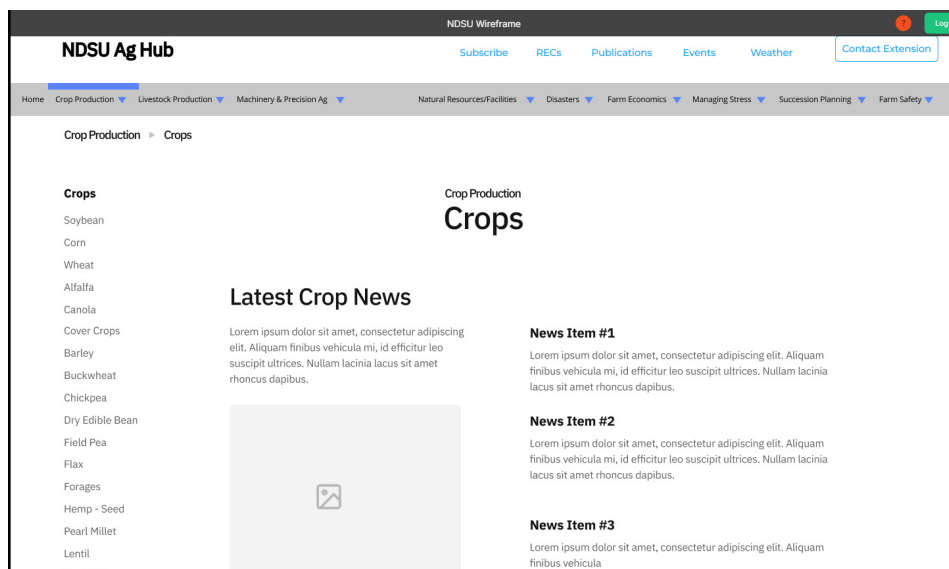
NDSU Wireframe

?

Log

NDSU Ag Hub

Subscribe RECs Publications Events Weather Contact Extension

Home Crop Production Livestock Production Machinery & Precision Ag Natural Resources/Facilities Disasters Farm Economics Managing Stress Succession Planning Farm Safety

Crop Production ▸ Crops

Crops

Soybean
Corn
Wheat
Alfalfa
Canola
Cover Crops
Barley
Buckwheat
Chickpea
Dry Edible Bean
Field Pea
Flax
Forages
Hemp - Seed
Pearl Millet
Lentil

Crop Production

Crops

Latest Crop News

Lorem ipsum dolor sit amet, consectetur adipiscing elit. Aliquam finibus vehicula mi, id efficitur leo suscipit ultrices. Nullam lacinia lacus sit amet rhoncus dapibus.

News Item #1

Lorem ipsum dolor sit amet, consectetur adipiscing elit. Aliquam finibus vehicula mi, id efficitur leo suscipit ultrices. Nullam lacinia lacus sit amet rhoncus dapibus.

News Item #2

Lorem ipsum dolor sit amet, consectetur adipiscing elit. Aliquam finibus vehicula mi, id efficitur leo suscipit ultrices. Nullam lacinia lacus sit amet rhoncus dapibus.

News Item #3

Lorem ipsum dolor sit amet, consectetur adipiscing elit. Aliquam finibus vehicula